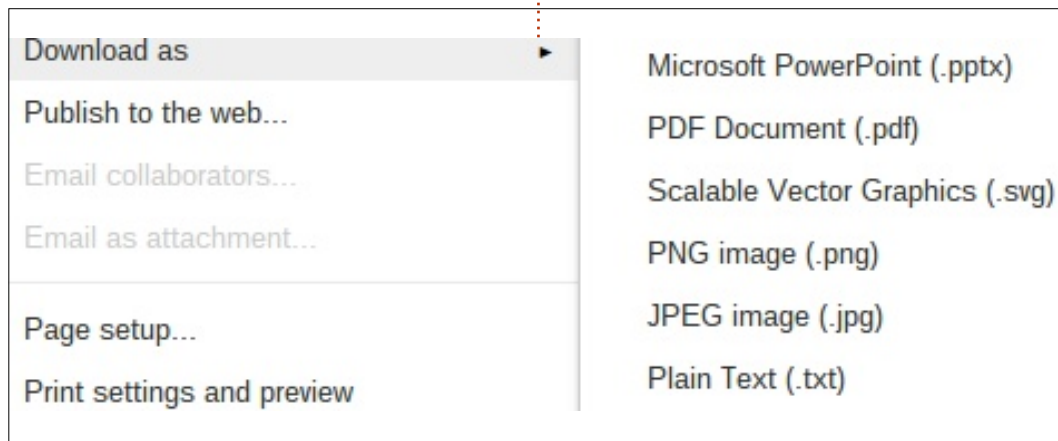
Download as

Publish to the web...

Email collaborators...

Email as attachment...

Page setup...

Print settings and preview

Microsoft PowerPoint (.pptx)

PDF Document (.pdf)

Scalable Vector Graphics (.svg)

PNG image (.png)

JPEG image (.jpg)

Plain Text (.txt)